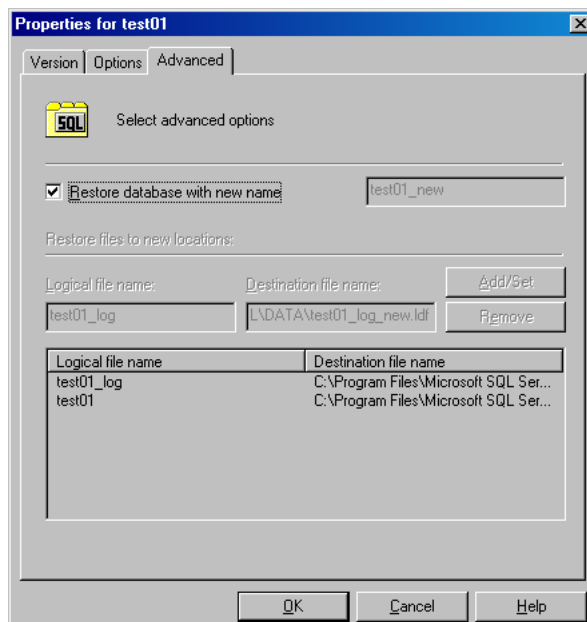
Properties for test01

Version | Options | Advanced

SQL

Select advanced options

☑ Restore database with new name

test01_new

Restore files to new locations:

Logical file name:

Destination file name:

Add/Set

test01_log

L\DATA\test01_log_new.ldf

Remove

| Logical file name | Destination file name |
|---|---|
| test01_log | C:\Program Files\Microsoft SQL Ser... |
| test01 | C:\Program Files\Microsoft SQL Ser... |

OK

Cancel

Help